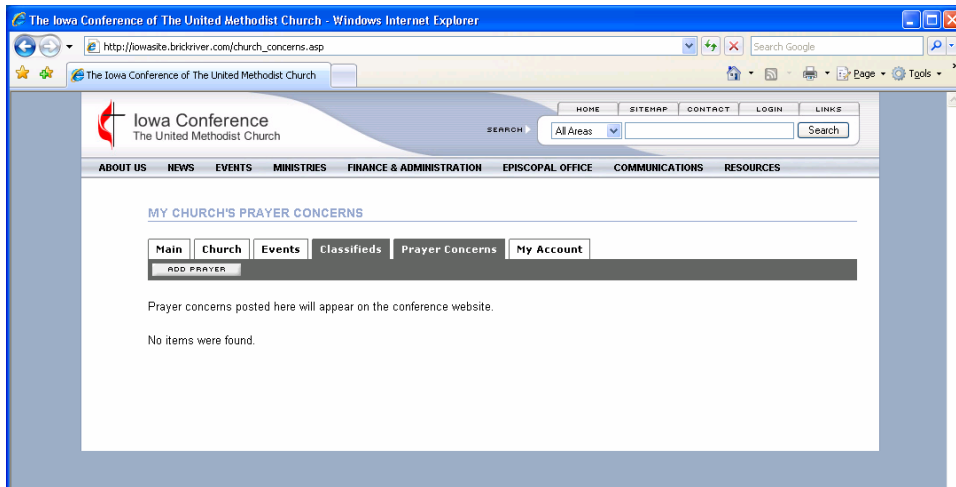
The Iowa Conference of The United Methodist Church - Windows Internet Explorer

http://iowasite.brickriver.com/church_concerns.asp

Search Google

The Iowa Conference of The United Methodist Church

Page Tools

Iowa Conference
The United Methodist Church

HOME SITEMAP CONTACT LOGIN LINKS

SEARCH All Areas Search

ABOUT US NEWS EVENTS MINISTRIES FINANCE & ADMINISTRATION EPISCOPAL OFFICE COMMUNICATIONS RESOURCES

MY CHURCH'S PRAYER CONCERNS

Main Church Events Classifieds Prayer Concerns My Account

ADD PRAYER

Prayer concerns posted here will appear on the conference website.

No items were found.